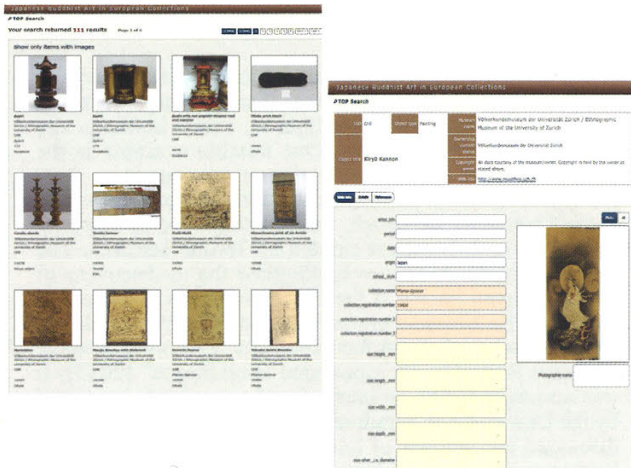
Japanese Buddhist Art in European Collections

TOP Search

Your search returned 111 results

Page 1 of 5

Show only items with images

Butsudan

Butsudan

Zushi

Candle-stands

Ceramic

Buddhist

Japanese Buddhist Art in European Collections

TOP Search

Painting

Völkerkundemuseum der Universität Zürich / Ethnographic Museum of the University of Zurich

Kiryū Kannon

Völkerkundemuseum der Universität Zürich

All data courtesy of the museum/owner. Copyright is held by the owner as stated above.

http://www.musethno.uzh.ch

Main data

Details

References

artist_kiln

period

date

origin

Japan

school_style

collection name

collection registration number

collection registration number 2

collection registration number 3

size height _mm

size length _mm

size width _mm

size depth _mm

size other _i.e. diameter

Photographer name